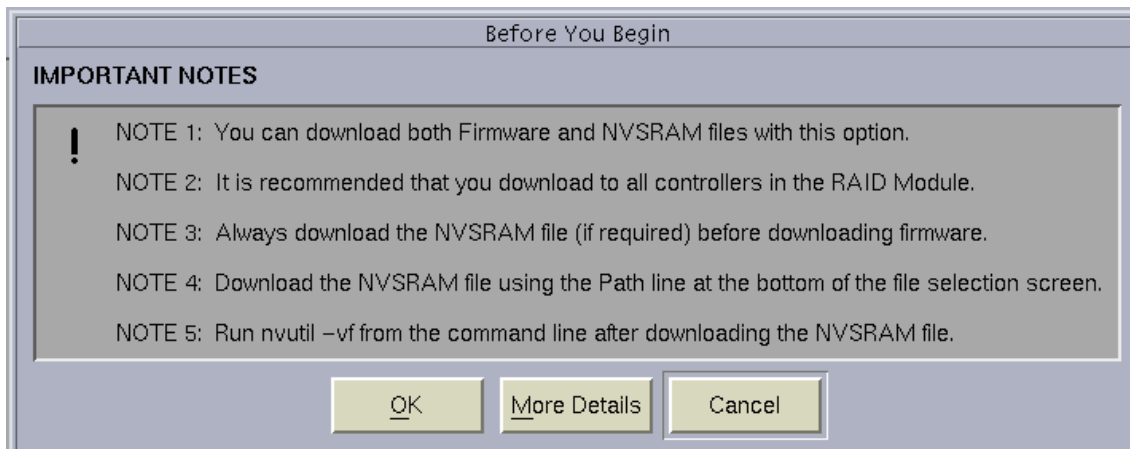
Before You Begin

IMPORTANT NOTES

!

NOTE 1: You can download both Firmware and NVSRAM files with this option.

NOTE 2: It is recommended that you download to all controllers in the RAID Module.

NOTE 3: Always download the NVSRAM file (if required) before downloading firmware.

NOTE 4: Download the NVSRAM file using the Path line at the bottom of the file selection screen.

NOTE 5: Run nvutil −vf from the command line after downloading the NVSRAM file.

OK

More Details

Cancel